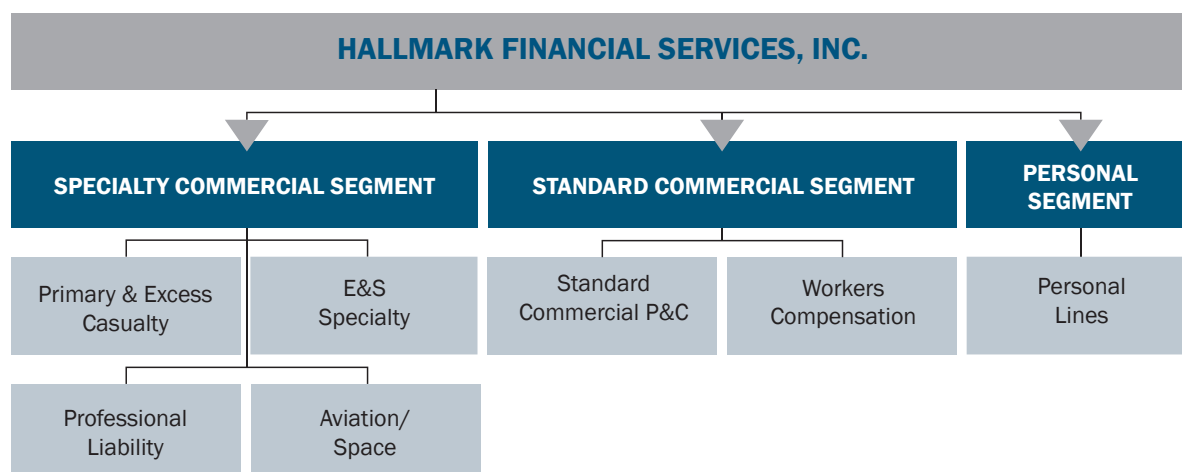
HALLMARK FINANCIAL SERVICES, INC.

SPECIALTY COMMERCIAL SEGMENT

STANDARD COMMERCIAL SEGMENT

PERSONAL SEGMENT

Primary & Excess Casualty

E&S Specialty

Standard Commercial P&C

Workers Compensation

Personal Lines

Professional Liability

Aviation/ Space